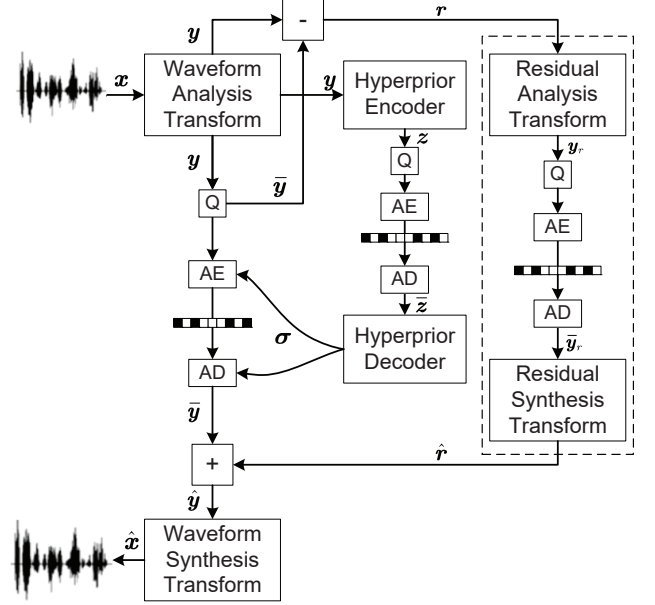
$\boldsymbol{y}$

-

$\boldsymbol{r}$

$\boldsymbol{x}$

Waveform Analysis Transform

$\boldsymbol{y}$

Hyperprior Encoder

Residual Analysis Transform

$\boldsymbol{y}$

$\boldsymbol{z}$

$\boldsymbol{y}_r$

Q

$\bar{\boldsymbol{y}}$

Q

Q

AE

AE

AE

AD

$\bar{\boldsymbol{z}}$

AD

$\boldsymbol{\sigma}$

Hyperprior Decoder

$\bar{\boldsymbol{y}}_r$

AD

Residual Synthesis Transform

$\bar{\boldsymbol{y}}$

+

$\hat{\boldsymbol{r}}$

$\hat{\boldsymbol{y}}$

$\hat{\boldsymbol{x}}$

Waveform Synthesis Transform